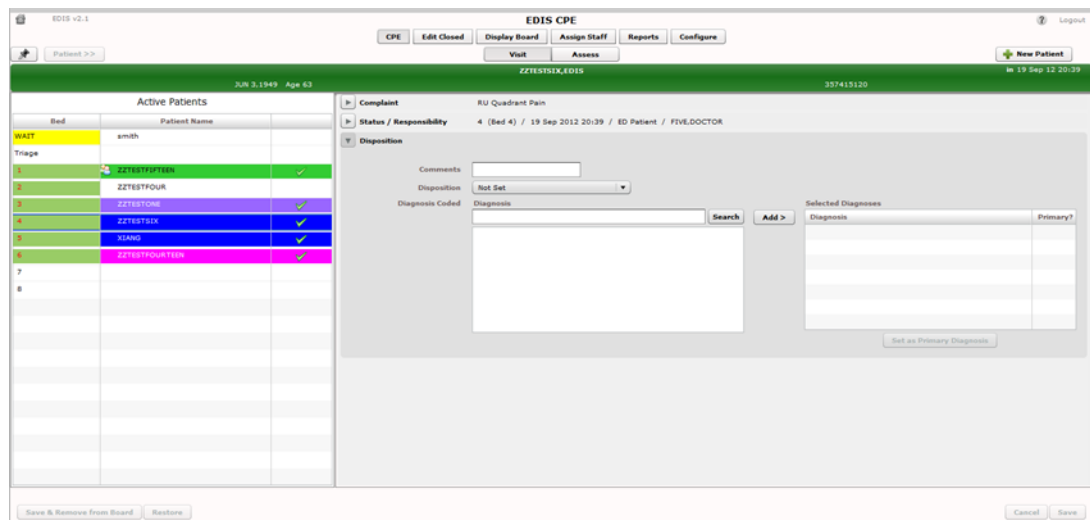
EDIS v2.1

EDIS CPE

Logout

CPE | Edit Closed | Display Board | Assign Staff | Reports | Configure

Patient >>

Visit | Assess

New Patient

ZZTESTSIX,EDIS

JUN 3,1949 Age 63

357415120

in 19 Sep 12 20:39

Active Patients

| Bed | Patient Name | |
|---|---|---|
| WAIT | smith | |
| Triage | | |
| 1 | ZZTESTFIFTEEN | ✓ |
| 2 | ZZTESTFOUR | |
| 3 | ZZTESTONE | ✓ |
| 4 | ZZTESTSIX | ✓ |
| 5 | XIANG | ✓ |
| 6 | ZZTESTFOURTEEN | ✓ |
| 7 | | |
| 8 | | |

Complaint RU Quadrant Pain

Status / Responsibility 4 (Bed 4) / 19 Sep 2012 20:39 / ED Patient / FIVE.DOCTOR

Disposition

Comments

Disposition Not Set

Diagnosis Coded Diagnosis

Search

Add >

Selected Diagnoses

| Diagnosis | Primary? |
|---|---|

Set as Primary Diagnosis

Save & Remove from Board | Restore

Cancel | Save